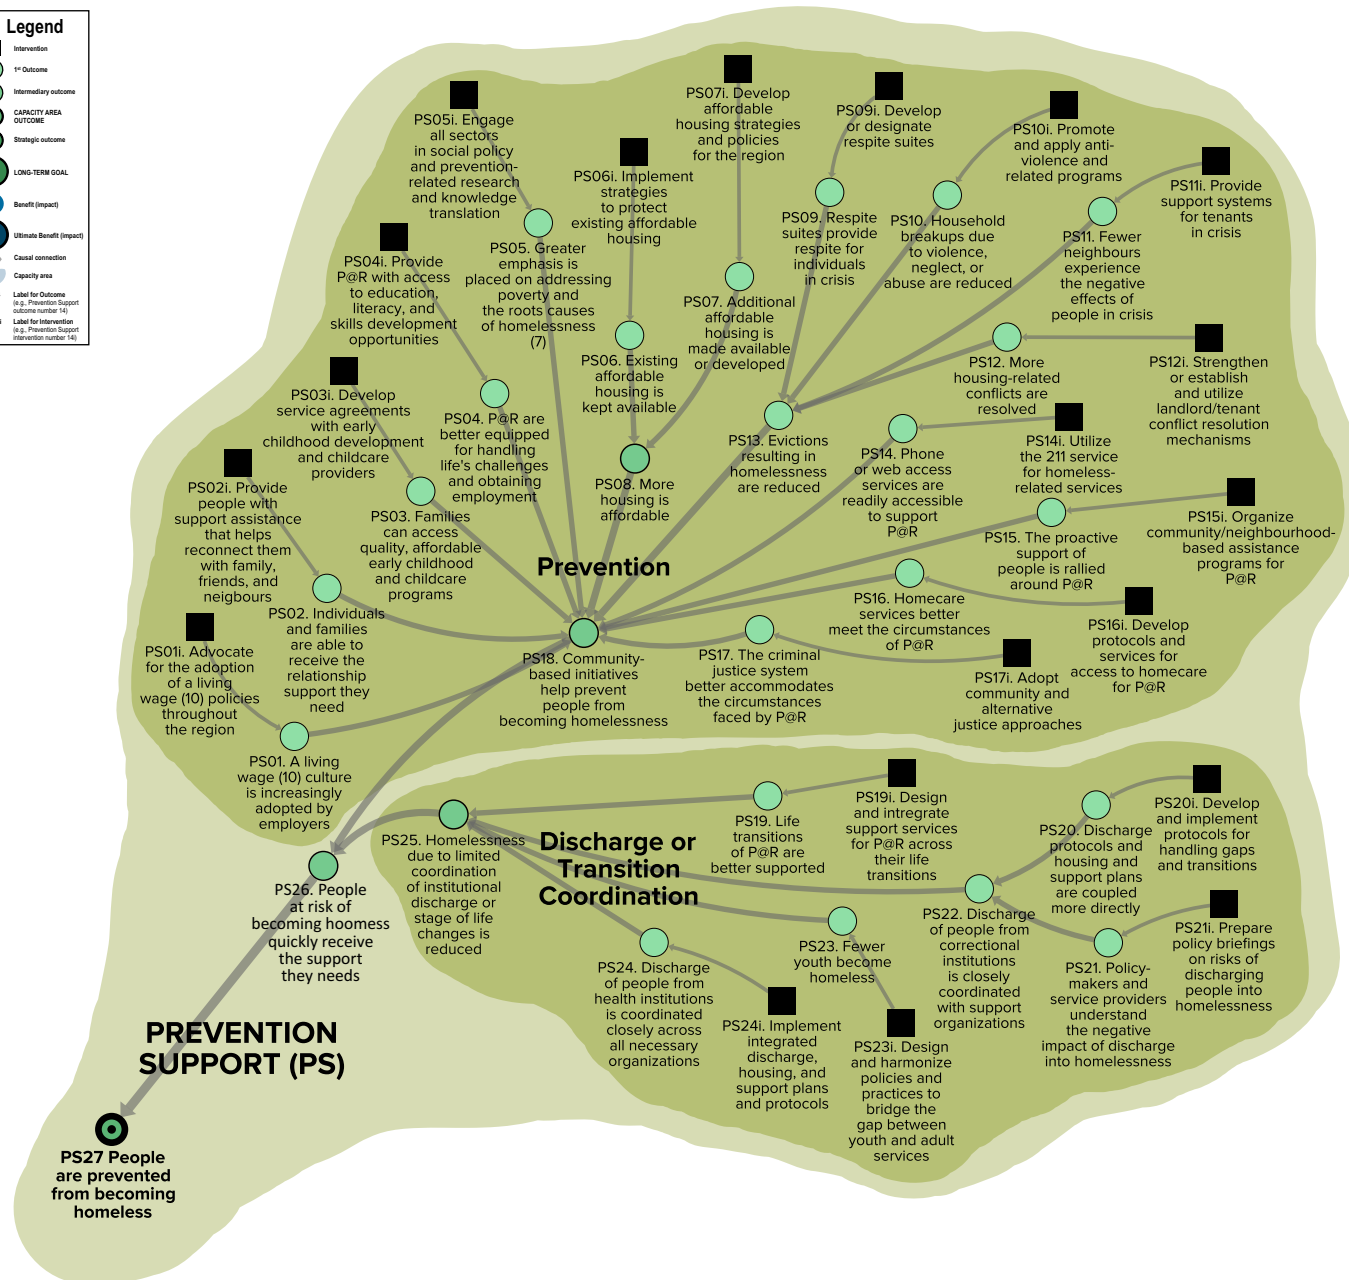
Legend
Intervention
1st Outcome
Intermediary outcome
CAPACITY AREA OUTCOME
Strategic outcome
LONG-TERM GOAL
Benefit (impact)
Ultimate Benefit (impact)
Causal connection
Capacity area
Label for Outcome (e.g., Prevention Support outcome number 14)
Label for Intervention (e.g., Prevention Support intervention number 14i)

PS05i. Engage all sectors in social policy and prevention-related research and knowledge translation

PS07i. Develop affordable housing strategies and policies for the region

PS09i. Develop or designate respite suites

PS10i. Promote and apply anti-violence and related programs

PS11i. Provide support systems for tenants in crisis

PS06i. Implement strategies to protect existing affordable housing

PS04i. Provide P@R with access to education, literacy, and skills development opportunities

PS05. Greater emphasis is placed on addressing poverty and the roots causes of homelessness (7)

PS09. Respite suites provide respite for individuals in crisis

PS10. Household breakups due to violence, neglect, or abuse are reduced

PS11. Fewer neighbours experience the negative effects of people in crisis

PS07. Additional affordable housing is made available or developed

PS06. Existing affordable housing is kept available

PS12. More housing-related conflicts are resolved

PS12i. Strengthen or establish and utilize landlord/tenant conflict resolution mechanisms

PS03i. Develop service agreements with early childhood development and childcare providers

PS04. P@R are better equipped for handling life's challenges and obtaining employment

PS13. Evictions resulting in homelessness are reduced

PS14. Phone or web access services are readily accessible to support P@R

PS14i. Utilize the 211 service for homeless-related services

PS08. More housing is affordable

PS02i. Provide people with support assistance that helps reconnect them with family, friends, and neigbours

PS03. Families can access quality, affordable early childhood and childcare programs

Prevention

PS15. The proactive support of people is rallied around P@R

PS15i. Organize community/neighbourhood-based assistance programs for P@R

PS02. Individuals and families are able to receive the relationship support they need

PS16. Homecare services better meet the circumstances of P@R

PS16i. Develop protocols and services for access to homecare for P@R

PS01i. Advocate for the adoption of a living wage (10) policies throughout the region

PS18. Community-based initiatives help prevent people from becoming homelessness

PS17. The criminal justice system better accommodates the circumstances faced by P@R

PS17i. Adopt community and alternative justice approaches

PS01. A living wage (10) culture is increasingly adopted by employers

PS19i. Design and intregrate support services for P@R across their life transitions

PS20i. Develop and implement protocols for handling gaps and transitions

PS19. Life transitions of P@R are better supported

PS25. Homelessness due to limited coordination of institutional discharge or stage of life changes is reduced

Discharge or Transition Coordination

PS20. Discharge protocols and housing and support plans are coupled more directly

PS26. People at risk of becoming hoomess quickly receive the support they needs

PS22. Discharge of people from correctional institutions is closely coordinated with support organizations

PS21i. Prepare policy briefings on risks of discharging people into homelessness

PS23. Fewer youth become homeless

PS24. Discharge of people from health institutions is closely coordinated closely across all necessary organizations

PS21. Policy-makers and service providers understand the negative impact of discharge into homelessness

PS24i. Implement integrated discharge, housing, and support plans and protocols

PS23i. Design and harmonize policies and practices to bridge the gap between youth and adult services

PREVENTION SUPPORT (PS)

PS27 People are prevented from becoming homeless